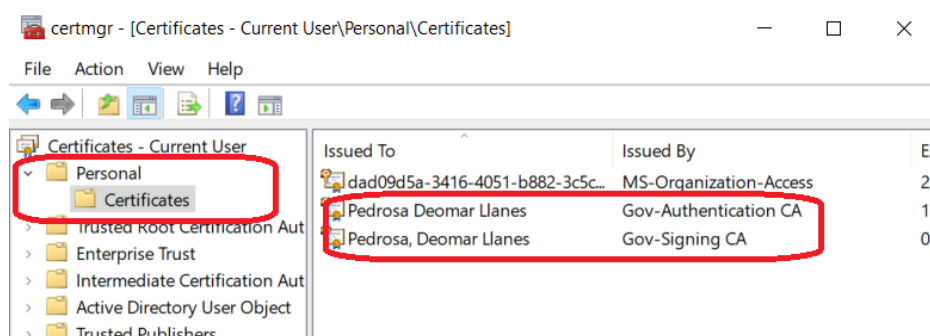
certmgr - [Certificates - Current User\Personal\Certificates]

File Action View Help

Certificates - Current User
Personal
Certificates
Trusted Root Certification Aut
Enterprise Trust
Intermediate Certification Aut
Active Directory User Object
Trusted Publishers

| Issued To | Issued By | E |
|---|---|---|
| dad09d5a-3416-4051-b882-3c5c... | MS-Organization-Access | 2 |
| Pedrosa Deomar Llanes | Gov-Authentication CA | 1 |
| Pedrosa, Deomar Llanes | Gov-Signing CA | 0 |